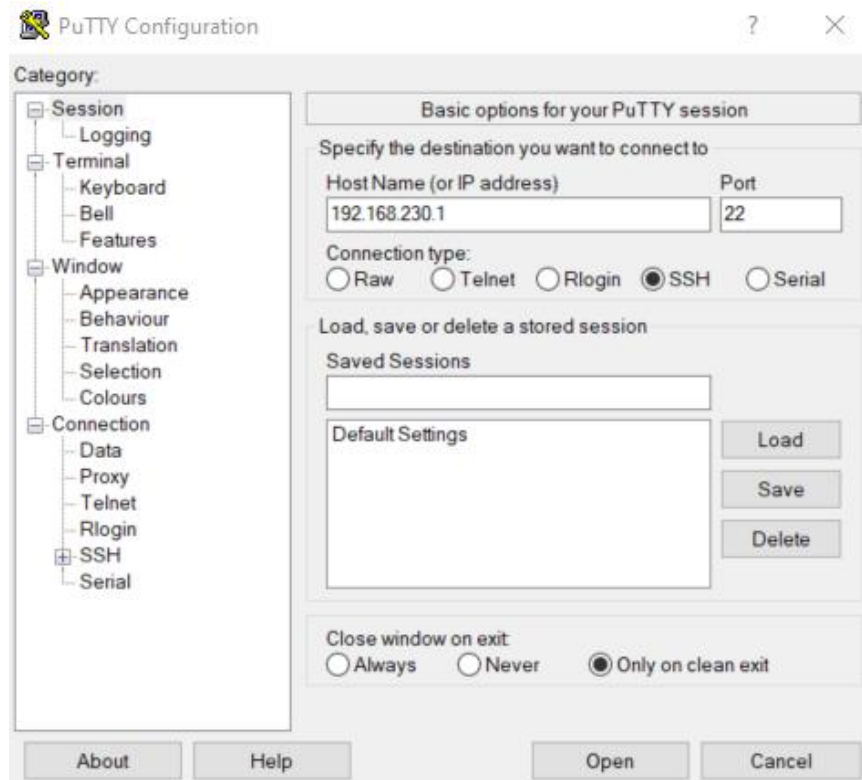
PuTTY Configuration

?

×

Category:

Session
Logging
Terminal
Keyboard
Bell
Features
Window
Appearance
Behaviour
Translation
Selection
Colours
Connection
Data
Proxy
Telnet
Rlogin
SSH
Serial

Basic options for your PuTTY session

Specify the destination you want to connect to

Host Name (or IP address)

Port

192.168.230.1

22

Connection type:

Raw Telnet Rlogin SSH Serial

Load, save or delete a stored session

Saved Sessions

Default Settings

Load

Save

Delete

Close window on exit:

Always Never Only on clean exit

About

Help

Open

Cancel